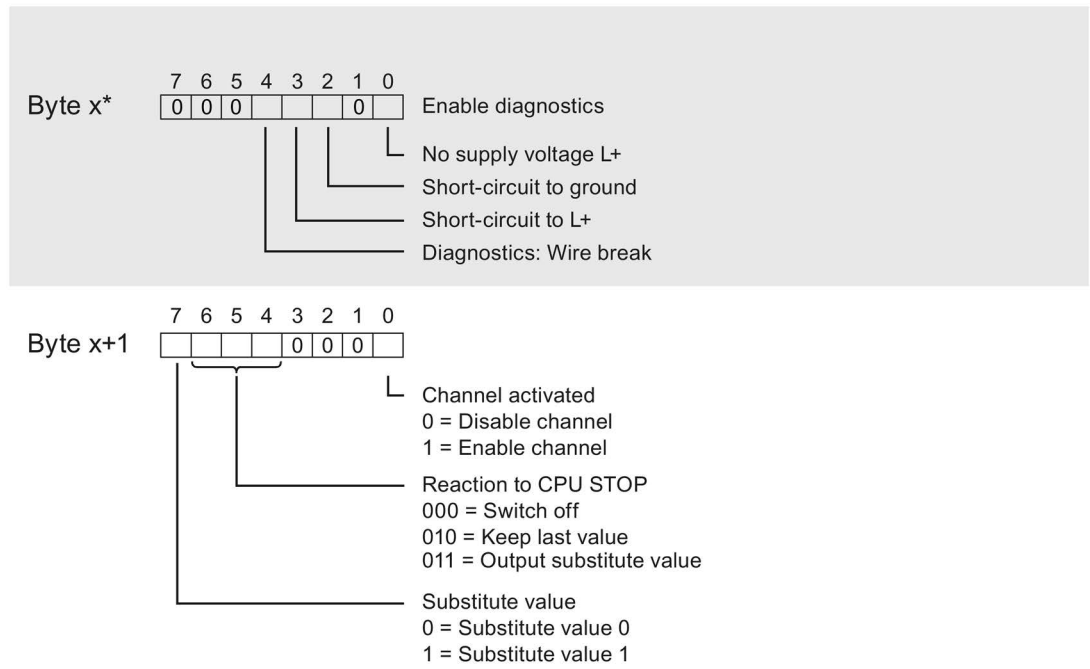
Byte x*

| 7 | 6 | 5 | 4 | 3 | 2 | 1 | 0 |
|---|---|---|---|---|---|---|---|
| 0 | 0 | 0 |  |  |  | 0 |  |

Enable diagnostics
No supply voltage L+
Short-circuit to ground
Short-circuit to L+
Diagnostics: Wire break

Byte x+1

| 7 | 6 | 5 | 4 | 3 | 2 | 1 | 0 |
|---|---|---|---|---|---|---|---|
|  |  |  |  | 0 | 0 | 0 |  |

Channel activated
0 = Disable channel
1 = Enable channel

Reaction to CPU STOP
000 = Switch off
010 = Keep last value
011 = Output substitute value

Substitute value
0 = Substitute value 0
1 = Substitute value 1